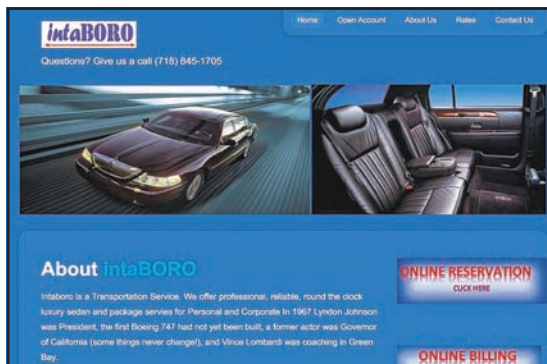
intaBORO

Questions? Give us a call (718) 845-1705

Home Open Account About Us Rates Contact Us

About intaBORO

Intaboro is a Transportation Service. We offer professional, reliable, round the clock luxury sedan and package servies for Personal and Corporate In 1967 Lyndon Johnson was President, the first Boeing 747 had not yet been built, a former actor was Governor of California (some things never change!), and Vince Lombardi was coaching in Green Bay.

ONLINE RESERVATION
CLICK HERE

ONLINE BILLING